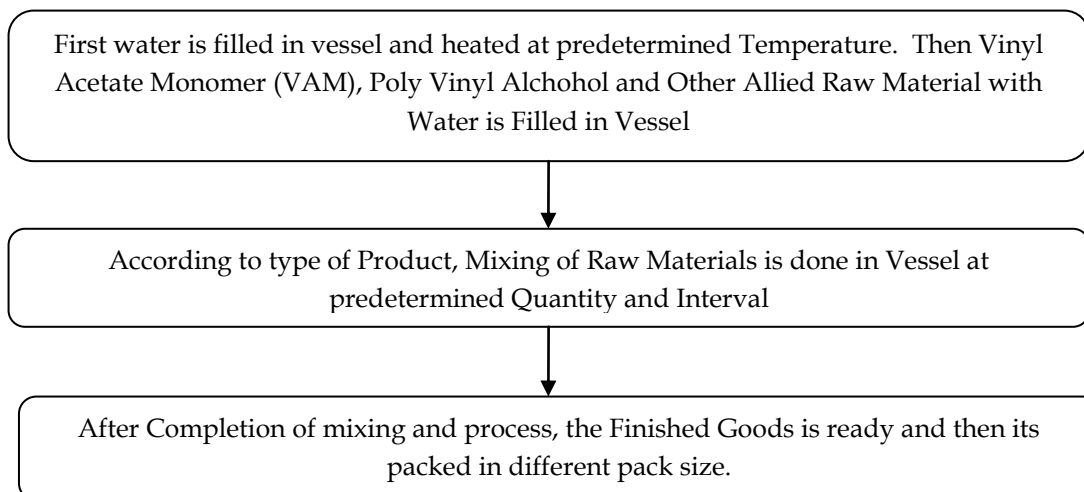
First water is filled in vessel and heated at predetermined Temperature. Then Vinyl Acetate Monomer (VAM), Poly Vinyl Alchohol and Other Allied Raw Material with Water is Filled in Vessel

According to type of Product, Mixing of Raw Materials is done in Vessel at predetermined Quantity and Interval

After Completion of mixing and process, the Finished Goods is ready and then its packed in different pack size.